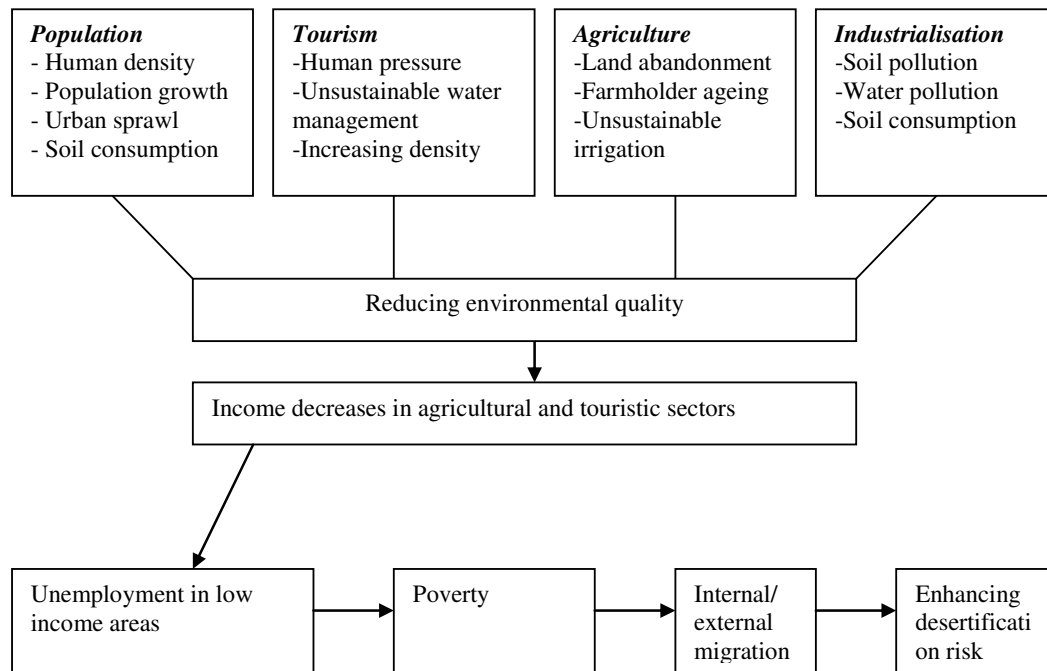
*Population*
- Human density
- Population growth
- Urban sprawl
- Soil consumption

*Tourism*
-Human pressure
-Unsustainable water management
-Increasing density

*Agriculture*
-Land abandonment
-Farmholder ageing
-Unsustainable irrigation

*Industrialisation*
-Soil pollution
-Water pollution
-Soil consumption

Reducing environmental quality

Income decreases in agricultural and touristic sectors

Unemployment in low income areas

Poverty

Internal/ external migration

Enhancing desertification risk